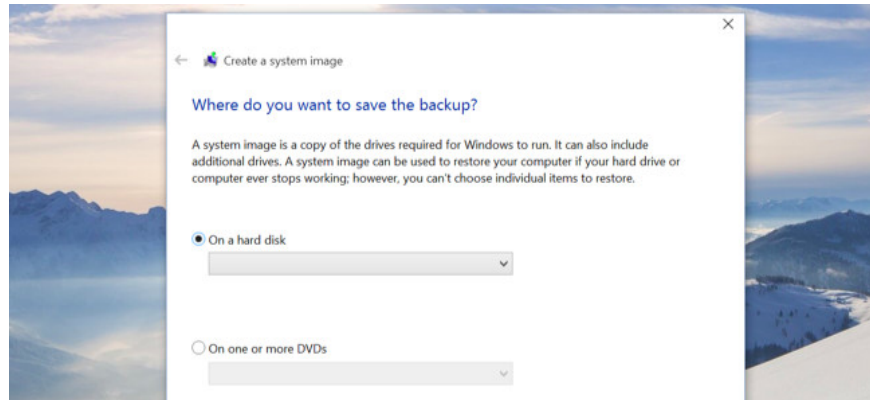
Create a system image

Where do you want to save the backup?

A system image is a copy of the drives required for Windows to run. It can also include additional drives. A system image can be used to restore your computer if your hard drive or computer ever stops working; however, you can't choose individual items to restore.

On a hard disk

On one or more DVDs